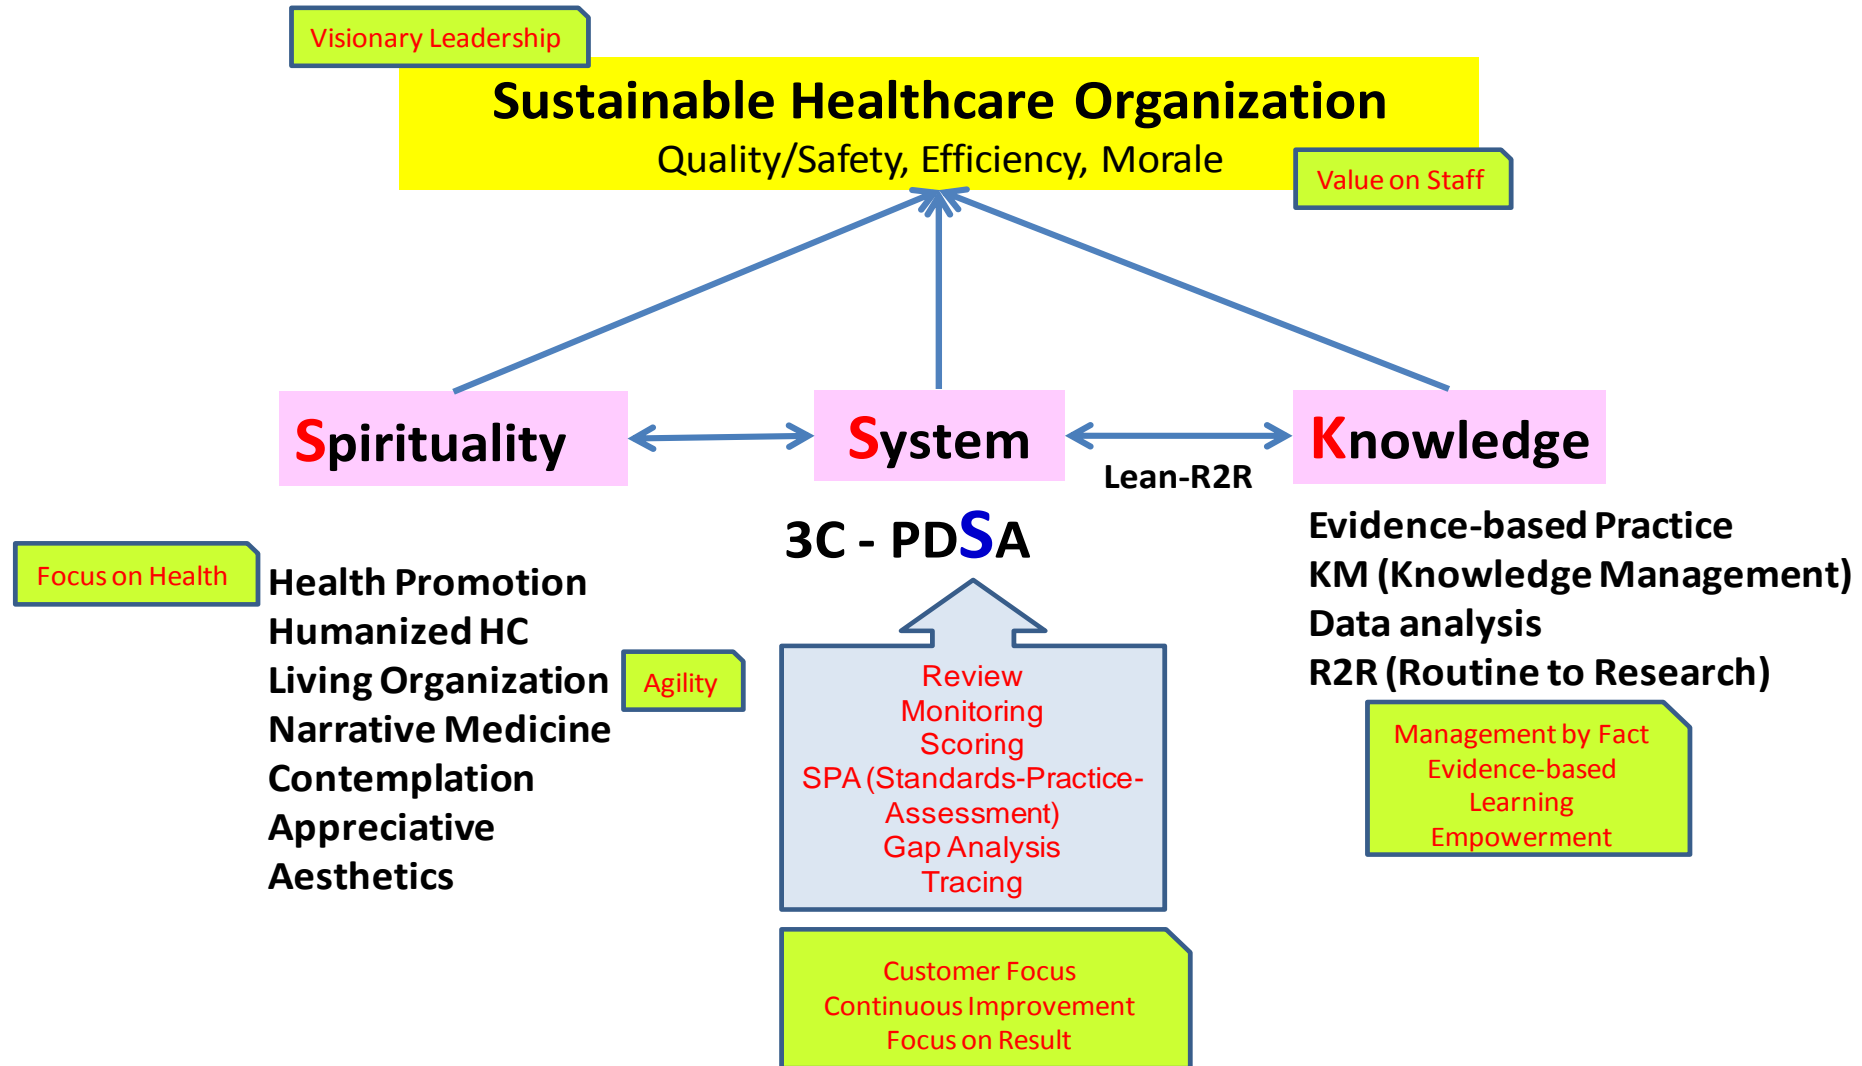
Visionary Leadership

Sustainable Healthcare Organization

Quality/Safety, Efficiency, Morale

Value on Staff

Spirituality

System

Knowledge

Lean-R2R

3C - PDSA

Focus on Health

Health Promotion
Humanized HC
Living Organization
Narrative Medicine
Contemplation
Appreciative
Aesthetics

Agility

Review
Monitoring
Scoring
SPA (Standards-Practice-Assessment)
Gap Analysis
Tracing

Evidence-based Practice
KM (Knowledge Management)
Data analysis
R2R (Routine to Research)

Management by Fact
Evidence-based
Learning
Empowerment

Customer Focus
Continuous Improvement
Focus on Result